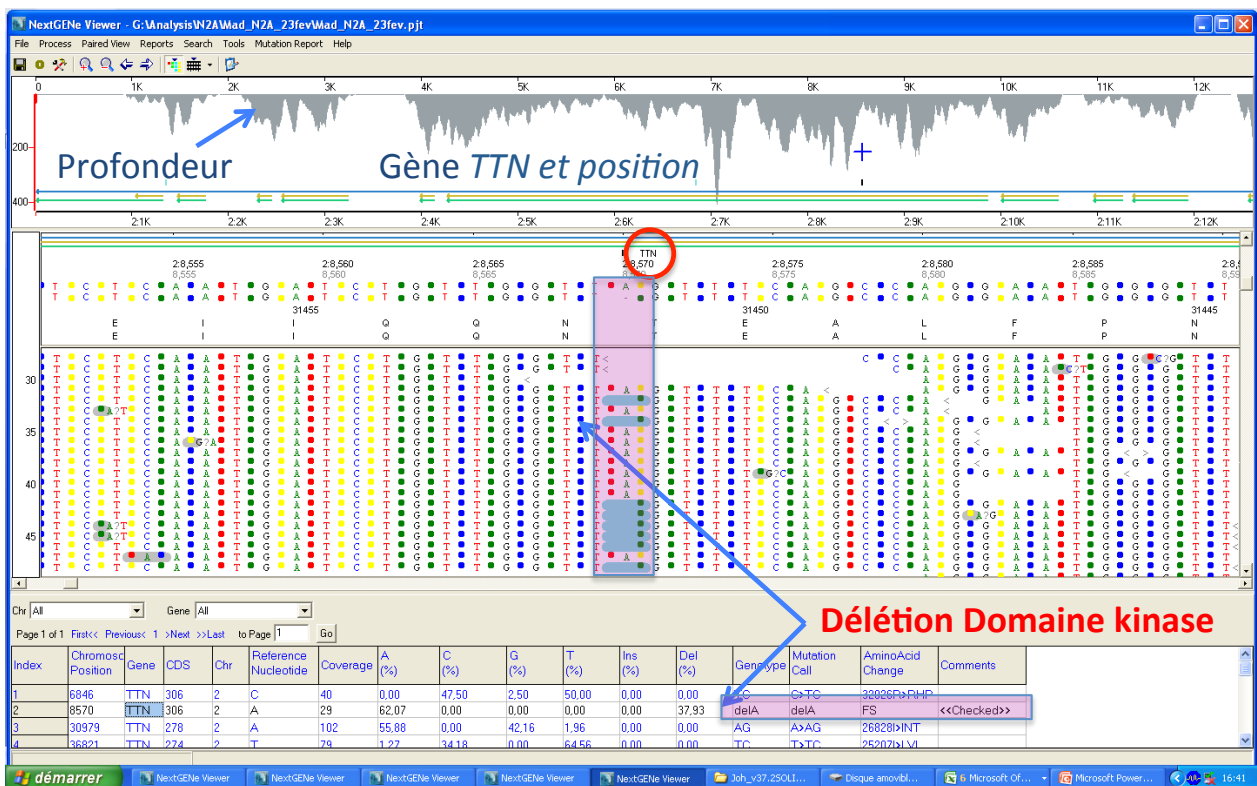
NextGENe Viewer - G:\Analysis\N2A\Mad_N2A_23fev\Mad_N2A_23fev.pjt

File Process Paired View Reports Search Tools Mutation Report Help

0 1K 2K 3K 4K 5K 6K 7K 8K 9K 10K 11K 12K

200
400

Profondeur

Gène *TTN et position*

2:1K 2:2K 2:3K 2:4K 2:5K 2:6K 2:7K 2:8K 2:9K 2:10K 2:11K 2:12K

TTN

2:8,555 8,555 2:8,560 8,560 2:8,565 8,565 2:8,570 8,570 2:8,575 8,575 2:8,580 8,580 2:8,585 8,585

31455 31450 31445

E I I Q Q N T E A L F P N

30
35
40
45

Délétion Domaine kinase

Chr All Gene All

Page 1 of 1 First<< Previous< 1 >Next >>Last to Page 1 Go

| Index | Chromosome Position | Gene | CDS | Chr | Reference Nucleotide | Coverage | A (%) | C (%) | G (%) | T (%) | Ins (%) | Del (%) | Genotype | Mutation Call | AminoAcid Change | Comments |
|---|---|---|---|---|---|---|---|---|---|---|---|---|---|---|---|---|
| 1 | 6846 | TTN | 306 | 2 | C | 40 | 0,00 | 47,50 | 2,50 | 50,00 | 0,00 | 0,00 | TC | C>TC | 32826R>RHP | |
| 2 | 8570 | TTN | 306 | 2 | A | 29 | 62,07 | 0,00 | 0,00 | 0,00 | 0,00 | 37,93 | delA | delA | FS | <<Checked>> |
| 3 | 30979 | TTN | 278 | 2 | A | 102 | 55,88 | 0,00 | 42,16 | 1,96 | 0,00 | 0,00 | AG | A>AG | 26828I>INT | |
| 4 | 36821 | TTN | 274 | 2 | T | 79 | 1,27 | 34,18 | 0,00 | 64,56 | 0,00 | 0,00 | TC | T>TC | 25207I>LVI | |

démarrer NextGENe Viewer NextGENe Viewer NextGENe Viewer NextGENe Viewer NextGENe Viewer Joh_v37.2SOLI... Disque amovibl... 6 Microsoft Of... Microsoft Power... 16:41